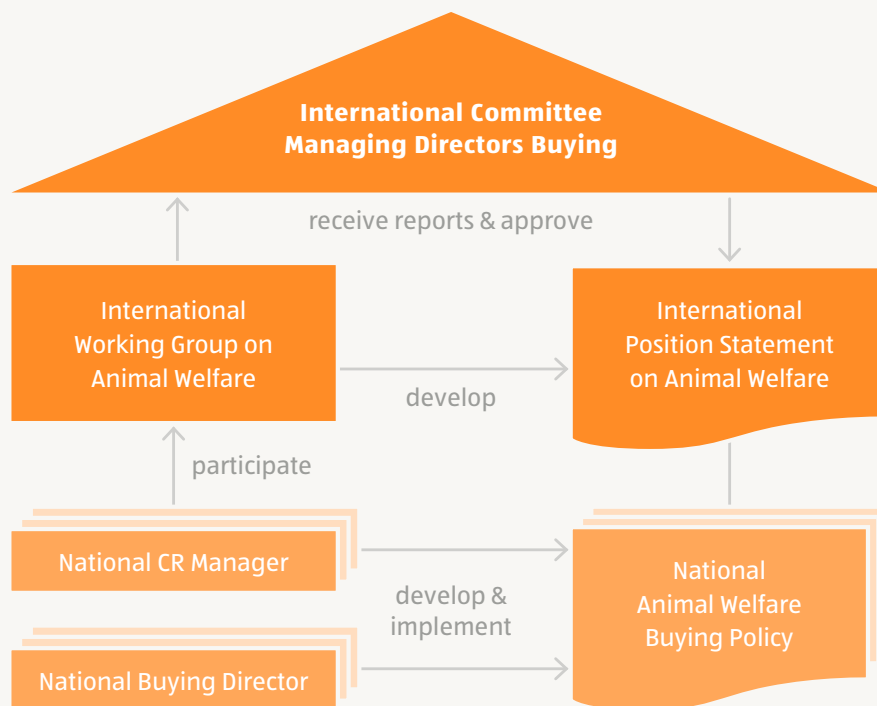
International Committee
Managing Directors Buying

receive reports & approve

International Working Group on Animal Welfare

develop

International Position Statement on Animal Welfare

participate

National CR Manager

develop & implement

National Animal Welfare Buying Policy

National Buying Director